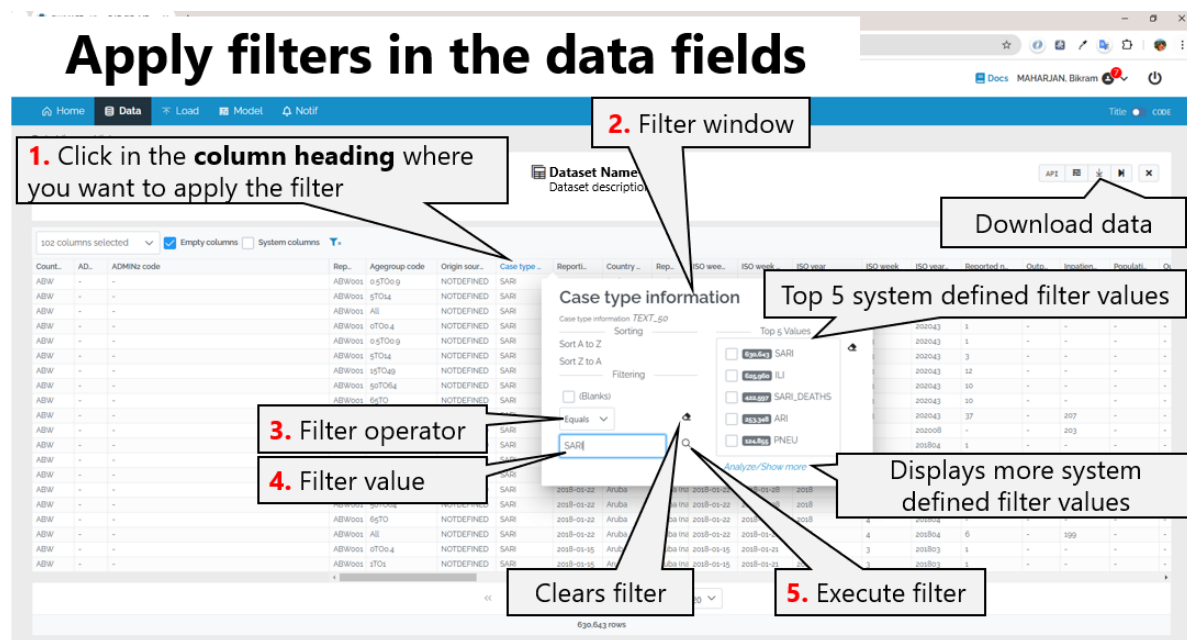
Apply filters in the data fields

Docs MAHARJAN, Bikram

Home Data Load Model Notif

Title CODE

2. Filter window

1. Click in the column heading where you want to apply the filter

Dataset Name
Dataset description

API

Download data

102 columns selected Empty columns System columns

| Count.. | AD.. | ADMIN2 code | Rep.. | Agegroup code | Origin sour.. | Case type .. | Reporti.. | Country .. | Rep.. | ISO wee.. | ISO week | ISO year | ISO week | ISO year.. | Reported n.. | Outp.. | Inpatien.. | Populati.. |
|---|---|---|---|---|---|---|---|---|---|---|---|---|---|---|---|---|---|---|
| ABW | - | - | ABW001 | 0.5TO0.9 | NOTDEFINED | SARI | | | | | | | | 202043 | 1 | - | - | - |
| ABW | - | - | ABW001 | 5TO14 | NOTDEFINED | SARI | | | | | | | | | | | | |
| ABW | - | - | ABW001 | All | NOTDEFINED | SARI | | | | | | | | 202043 | 1 | - | - | - |
| ABW | - | - | ABW001 | 0TO0.4 | NOTDEFINED | SARI | | | | | | | | 202043 | 1 | - | - | - |
| ABW | - | - | ABW001 | 0.5TO0.9 | NOTDEFINED | SARI | | | | | | | | 202043 | 3 | - | - | - |
| ABW | - | - | ABW001 | 5TO14 | NOTDEFINED | SARI | | | | | | | | 202043 | 12 | - | - | - |
| ABW | - | - | ABW001 | 15TO49 | NOTDEFINED | SARI | | | | | | | | 202043 | 10 | - | - | - |
| ABW | - | - | ABW001 | 50TO64 | NOTDEFINED | SARI | | | | | | | | 202043 | 10 | - | - | - |
| ABW | - | - | ABW001 | 65TO | NOTDEFINED | SARI | | | | | | | | 202043 | 37 | - | 207 | - |
| ABW | - | - | | | | SARI | | | | | | | | 202008 | - | - | 203 | - |
| ABW | - | - | | | | SARI | | | | | | | | 201804 | 1 | - | - | - |
| ABW | - | - | | | NOTDEFINED | SARI | 2018-01-22 | Aruba | | 2018-01-22 | 2018-01-28 | 2018 | | | | | | |
| ABW | - | - | ABW001 | 50TO64 | NOTDEFINED | SARI | 2018-01-22 | Aruba | | 2018-01-22 | 2018-01-28 | 2018 | | | | | | |
| ABW | - | - | ABW001 | 65TO | NOTDEFINED | SARI | 2018-01-22 | Aruba | | 2018-01-22 | 2018-01-22 | 2018 | 4 | 201804 | - | - | - | - |
| ABW | - | - | ABW001 | All | NOTDEFINED | SARI | 2018-01-22 | Aruba | | 2018-01-22 | 2018-01-22 | 2018 | 4 | 201804 | 6 | - | 199 | - |
| ABW | - | - | ABW001 | 0TO0.4 | NOTDEFINED | SARI | 2018-01-15 | Aruba | | 2018-01-15 | 2018-01-21 | | 3 | 201803 | 1 | - | - | - |
| ABW | - | - | ABW001 | 1TO1 | NOTDEFINED | SARI | 2018-01-15 | Aruba | | 2018-01-15 | 2018-01-21 | | 3 | 201803 | - | - | - | - |

Case type information
Case type information TEXT_50
Sorting
Sort A to Z
Sort Z to A
Filtering
(Blanks)
Equals
SARI
Top 5 Values
630,643 SARI
625,960 ILI
422,557 SARI_DEATHS
253,348 ARI
124,855 PNEU
Analyze/Show more

Top 5 system defined filter values

3. Filter operator

4. Filter value

Displays more system defined filter values

Clears filter

5. Execute filter

630,643 rows